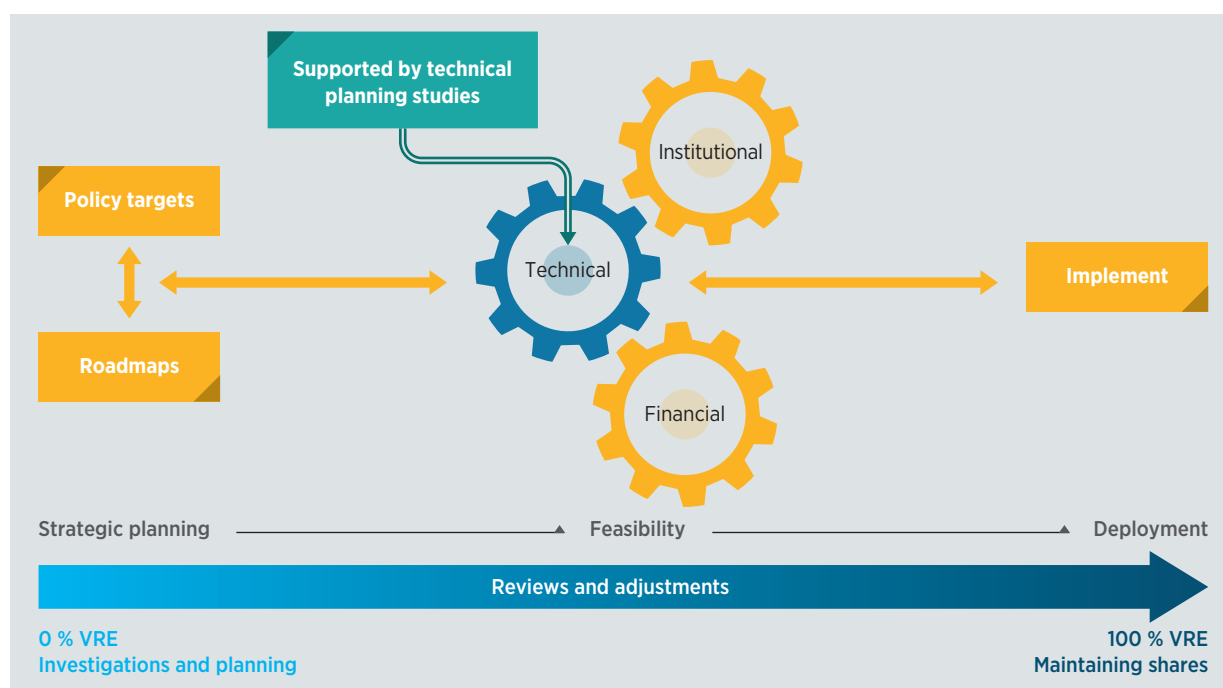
Supported by technical planning studies

Institutional

Policy targets

Technical

Implement

Roadmaps

Financial

Strategic planning

Feasibility

Deployment

Reviews and adjustments

0 % VRE
Investigations and planning

100 % VRE
Maintaining shares